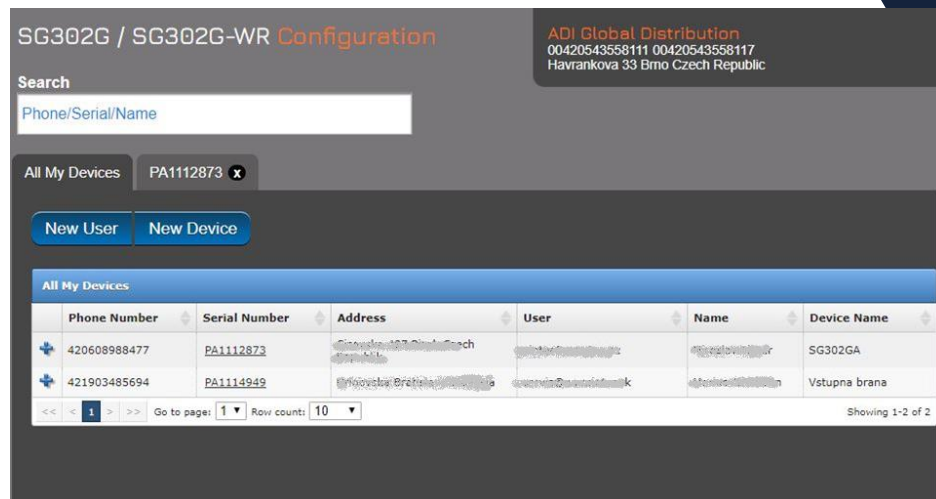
SG302G / SG302G-WR Configuration

ADI Global Distribution
00420543558111 00420543558117
Havrankova 33 Brno Czech Republic

Search

Phone/Serial/Name

All My Devices | PA1112873 x

New User | New Device

All My Devices

|  | Phone Number | Serial Number | Address | User | Name | Device Name |
|---|---|---|---|---|---|---|
| + | 420608988477 | PA1112873 | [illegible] | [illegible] | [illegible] | SG302GA |
| + | 421903485694 | PA1114949 | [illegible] | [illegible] | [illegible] | Vstupna brana |

<< < 1 > >> Go to page: 1 Row count: 10 | Showing 1-2 of 2